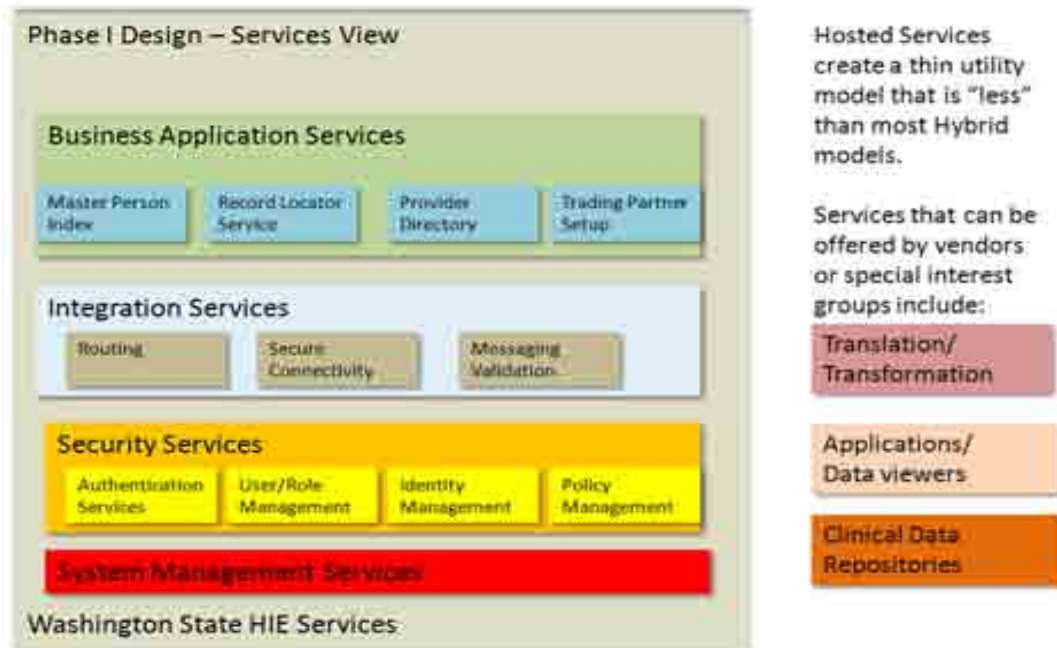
Phase I Design – Services View

Business Application Services

Master Person Index

Record Locator Service

Provider Directory

Trading Partner Setup

Integration Services

Routing

Secure Connectivity

Messaging Validation

Security Services

Authentication Services

User/Role Management

Identity Management

Policy Management

System Management Services

Washington State HIE Services

Hosted Services create a thin utility model that is "less" than most Hybrid models.

Services that can be offered by vendors or special interest groups include:

Translation/ Transformation

Applications/ Data viewers

Clinical Data Repositories